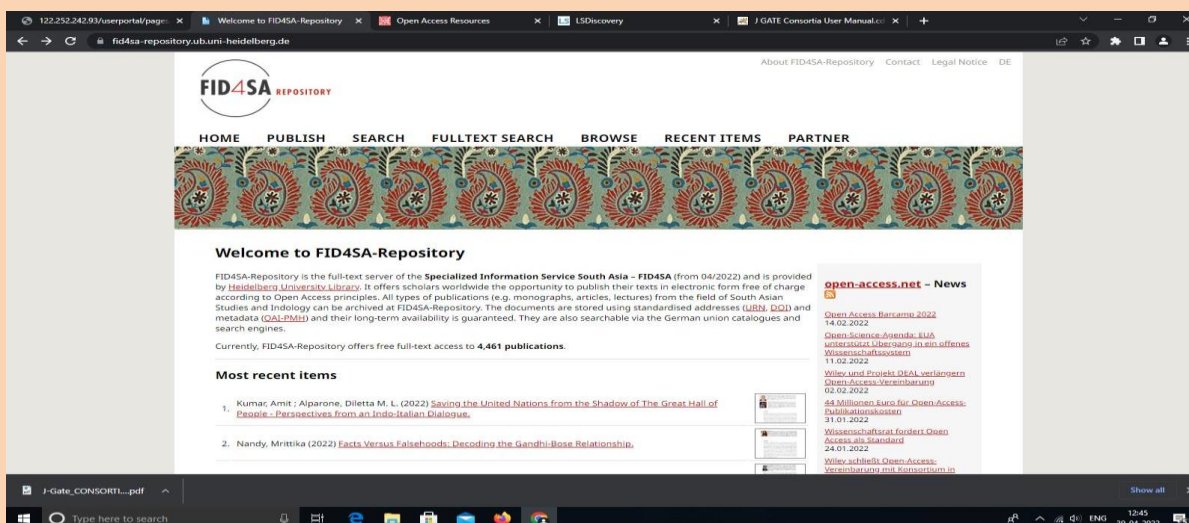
122.252.242.93/userportal/page ×
Welcome to FID4SA-Repository ×
Open Access Resources ×
LSDiscovery ×
J GATE Consortia User Manual.cl ×
+

fid4sa-repository.ub.uni-heidelberg.de

About FID4SA-Repository Contact Legal Notice DE

FID4SA REPOSITORY

HOME PUBLISH SEARCH FULLTEXT SEARCH BROWSE RECENT ITEMS PARTNER

Welcome to FID4SA-Repository

FID4SA-Repository is the full-text server of the Specialized Information Service South Asia – FID4SA (from 04/2022) and is provided by Heidelberg University Library. It offers scholars worldwide the opportunity to publish their texts in electronic form free of charge according to Open Access principles. All types of publications (e.g. monographs, articles, lectures) from the field of South Asian Studies and Indology can be archived at FID4SA-Repository. The documents are stored using standardised addresses (URN, DOI) and metadata (OAI-PMH) and their long-term availability is guaranteed. They are also searchable via the German union catalogues and search engines.

Currently, FID4SA-Repository offers free full-text access to 4,461 publications.

Most recent items

1. Kumar, Amit ; Alparone, Diletta M. L. (2022) Saving the United Nations from the Shadow of The Great Hall of People - Perspectives from an Indo-Italian Dialogue.

2. Nandy, Mrittika (2022) Facts Versus Falsehoods: Decoding the Gandhi-Bose Relationship.

open-access.net – News

Open Access Barcamp 2022
14.02.2022
Open-Science-Agenda: EUA unterstützt Übergang in ein offenes Wissenschaftssystem
11.02.2022
Wiley und Projekt DEAL verlängern Open-Access-Vereinbarung
02.02.2022
44 Millionen Euro für Open-Access-Publikationskosten
31.01.2022
Wissenschaftsrat fordert Open Access als Standard
24.01.2022
Wiley schließt Open-Access-Vereinbarung mit Konsortium in

J-Gate_CONSORTI....pdf
Show all

Type here to search
ENG 12:45
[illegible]